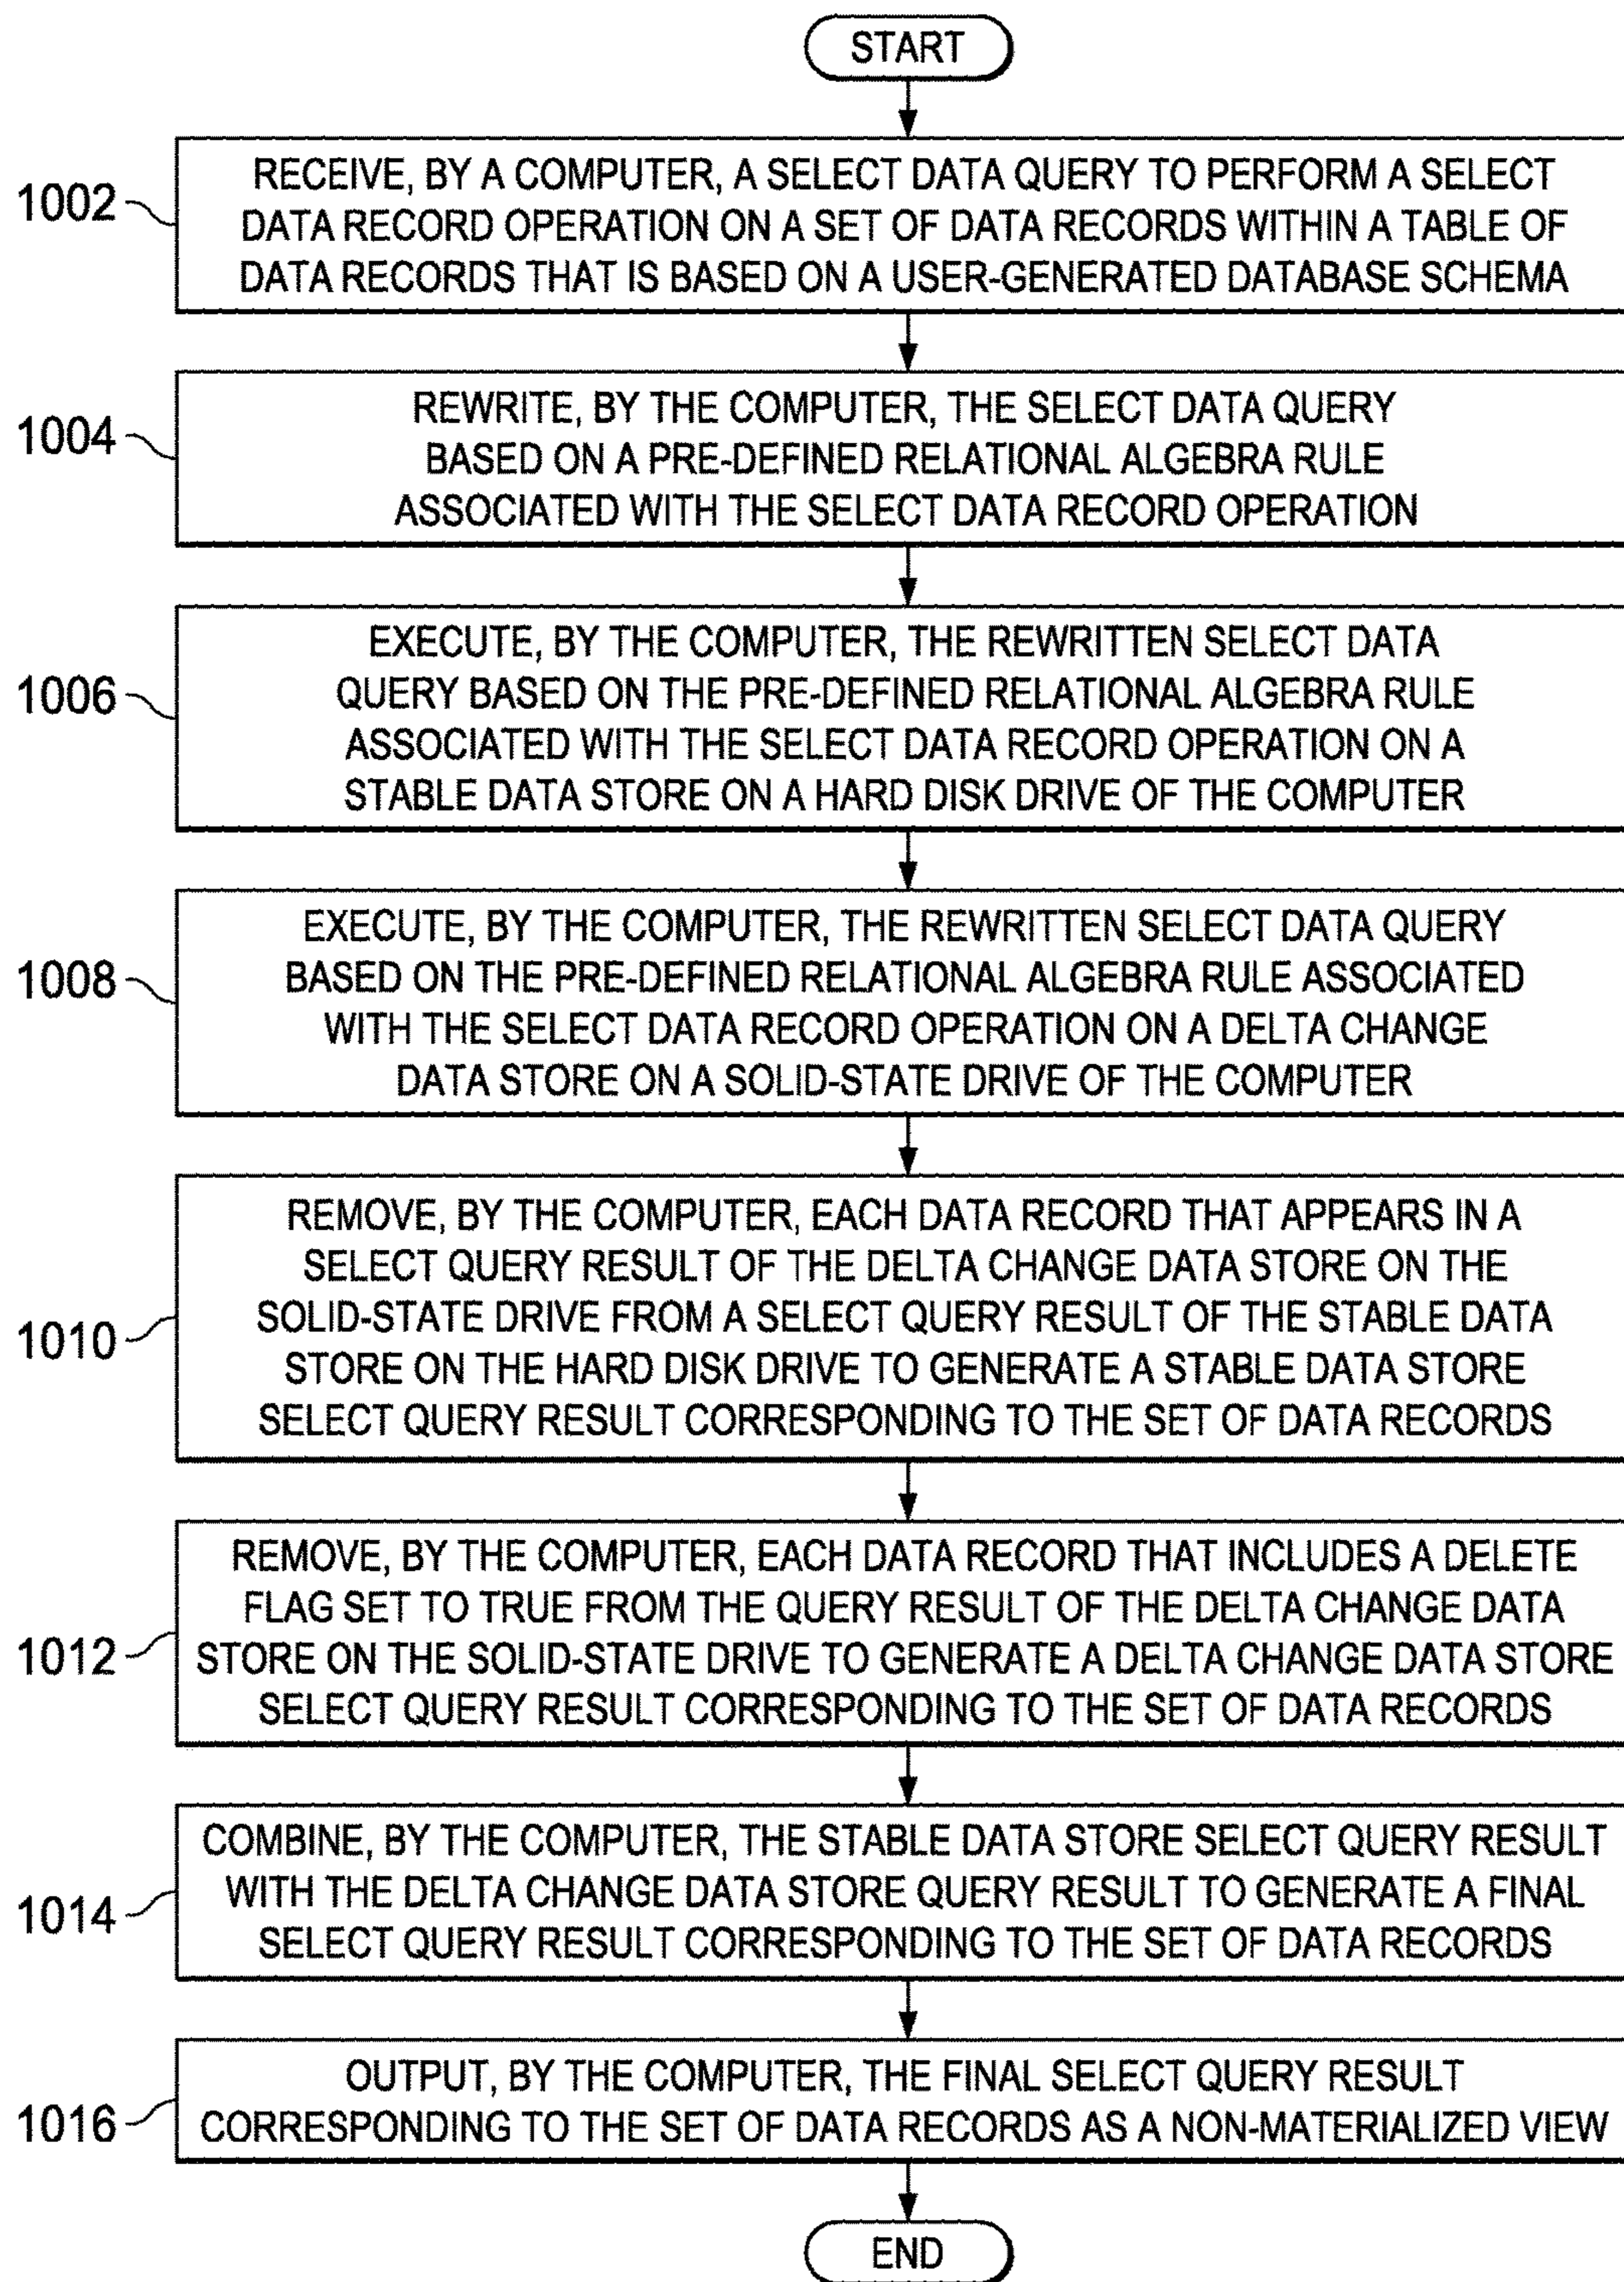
START

1002 RECEIVE, BY A COMPUTER, A SELECT DATA QUERY TO PERFORM A SELECT DATA RECORD OPERATION ON A SET OF DATA RECORDS WITHIN A TABLE OF DATA RECORDS THAT IS BASED ON A USER-GENERATED DATABASE SCHEMA

1004 REWRITE, BY THE COMPUTER, THE SELECT DATA QUERY BASED ON A PRE-DEFINED RELATIONAL ALGEBRA RULE ASSOCIATED WITH THE SELECT DATA RECORD OPERATION

1006 EXECUTE, BY THE COMPUTER, THE REWRITTEN SELECT DATA QUERY BASED ON THE PRE-DEFINED RELATIONAL ALGEBRA RULE ASSOCIATED WITH THE SELECT DATA RECORD OPERATION ON A STABLE DATA STORE ON A HARD DISK DRIVE OF THE COMPUTER

1008 EXECUTE, BY THE COMPUTER, THE REWRITTEN SELECT DATA QUERY BASED ON THE PRE-DEFINED RELATIONAL ALGEBRA RULE ASSOCIATED WITH THE SELECT DATA RECORD OPERATION ON A DELTA CHANGE DATA STORE ON A SOLID-STATE DRIVE OF THE COMPUTER

1010 REMOVE, BY THE COMPUTER, EACH DATA RECORD THAT APPEARS IN A SELECT QUERY RESULT OF THE DELTA CHANGE DATA STORE ON THE SOLID-STATE DRIVE FROM A SELECT QUERY RESULT OF THE STABLE DATA STORE ON THE HARD DISK DRIVE TO GENERATE A STABLE DATA STORE SELECT QUERY RESULT CORRESPONDING TO THE SET OF DATA RECORDS

1012 REMOVE, BY THE COMPUTER, EACH DATA RECORD THAT INCLUDES A DELETE FLAG SET TO TRUE FROM THE QUERY RESULT OF THE DELTA CHANGE DATA STORE ON THE SOLID-STATE DRIVE TO GENERATE A DELTA CHANGE DATA STORE SELECT QUERY RESULT CORRESPONDING TO THE SET OF DATA RECORDS

1014 COMBINE, BY THE COMPUTER, THE STABLE DATA STORE SELECT QUERY RESULT WITH THE DELTA CHANGE DATA STORE QUERY RESULT TO GENERATE A FINAL SELECT QUERY RESULT CORRESPONDING TO THE SET OF DATA RECORDS

1016 OUTPUT, BY THE COMPUTER, THE FINAL SELECT QUERY RESULT CORRESPONDING TO THE SET OF DATA RECORDS AS A NON-MATERIALIZED VIEW

END